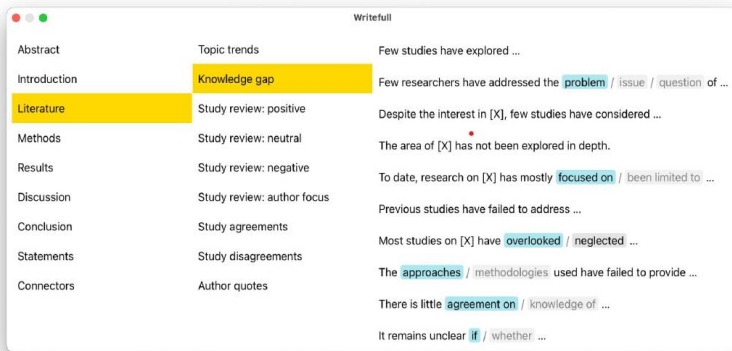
Writefull

Abstract
Introduction
Literature
Methods
Results
Discussion
Conclusion
Statements
Connectors

Topic trends
Knowledge gap
Study review: positive
Study review: neutral
Study review: negative
Study review: author focus
Study agreements
Study disagreements
Author quotes

Few studies have explored ...
Few researchers have addressed the problem / issue / question of ...
Despite the interest in [X], few studies have considered ...
The area of [X] has not been explored in depth.
To date, research on [X] has mostly focused on / been limited to ...
Previous studies have failed to address ...
Most studies on [X] have overlooked / neglected ...
The approaches / methodologies used have failed to provide ...
There is little agreement on / knowledge of ...
It remains unclear if / whether ...